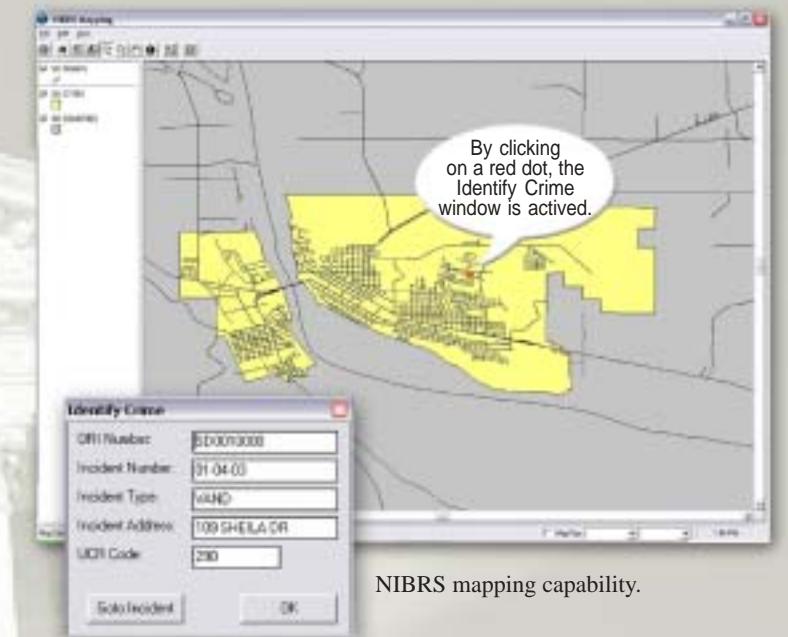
NIBRS Mapping

By clicking on a red dot, the Identify Crime window is actived.

Identify Crime

ORI Number: SD0013000
Incident Number: 01-04-03
Incident Type: VAND
Incident Address: 109 SHEILA DR
UCR Code: 290

Goto Incident

OK

NIBRS mapping capability.